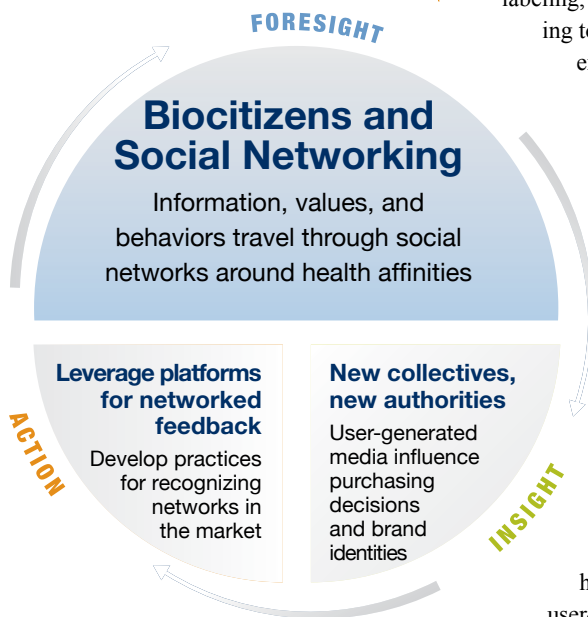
labeling,
ing to
e

FORESIGHT

Biocitizens and Social Networking

Information, values, and behaviors travel through social networks around health affinities

Leverage platforms for networked feedback

Develop practices for recognizing networks in the market

New collectives, new authorities

User-generated media influence purchasing decisions and brand identities

ACTION

INSIGHT

h
user